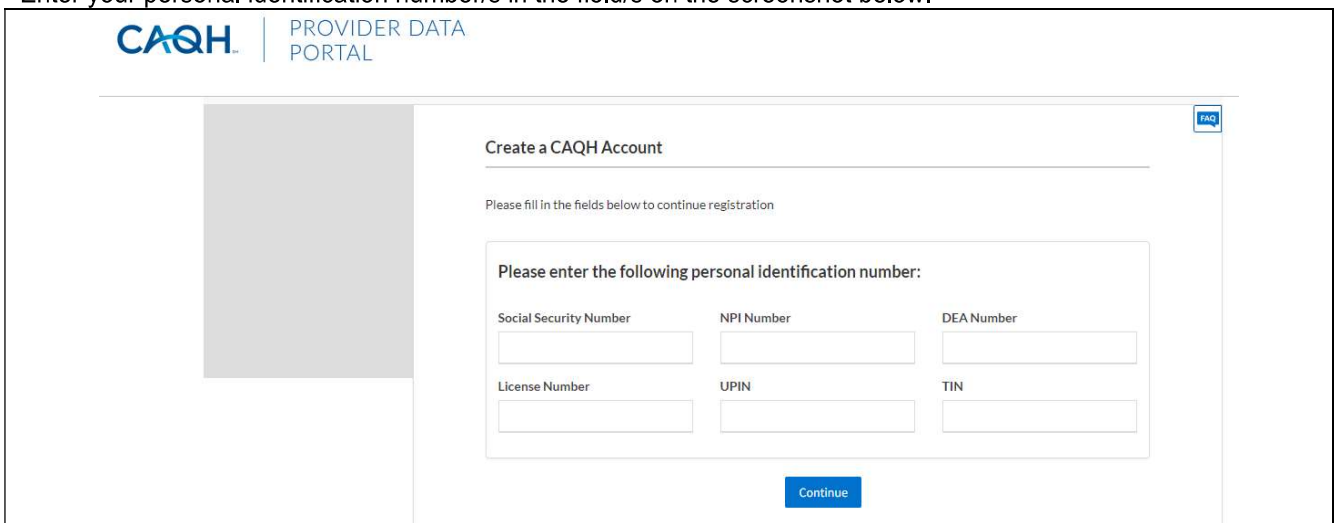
Enter your personal identification number/s in the field/s on the screenshot below.

CAQH PROVIDER DATA PORTAL

FAQ

Create a CAQH Account

Please fill in the fields below to continue registration

Please enter the following personal identification number:

Social Security Number

NPI Number

DEA Number

License Number

UPIN

TIN

Continue